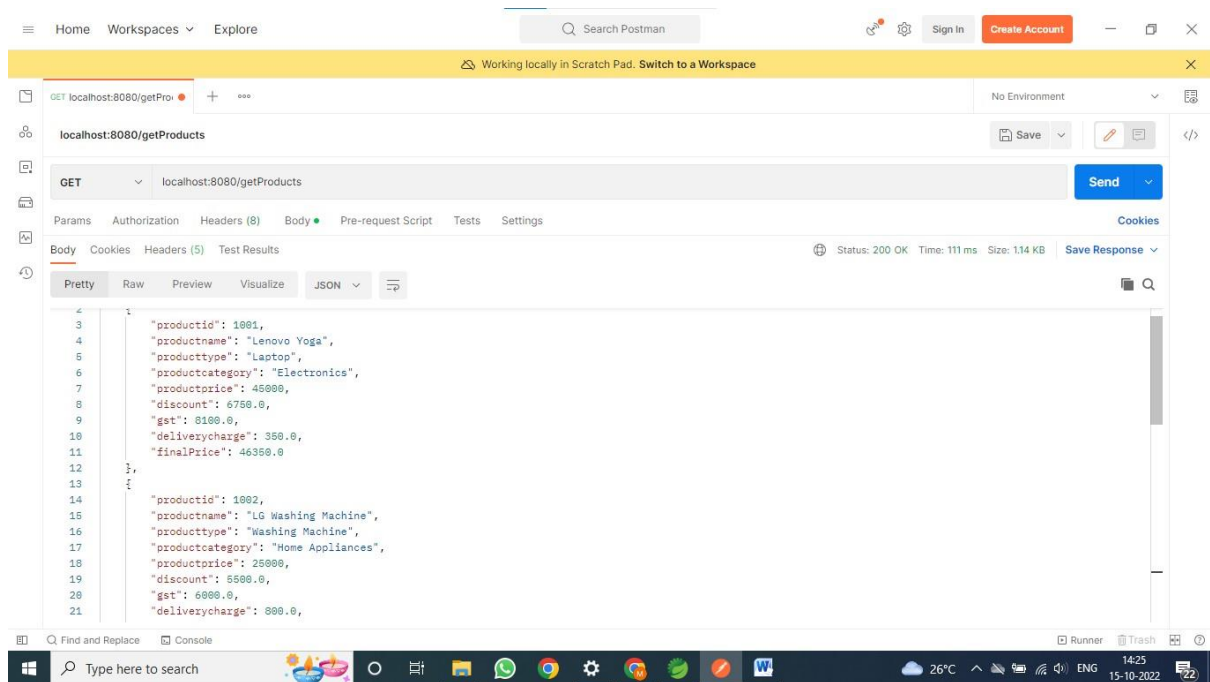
Home Workspaces Explore

Search Postman

Sign In Create Account

Working locally in Scratch Pad. Switch to a Workspace

GET localhost:8080/getPro

No Environment

localhost:8080/getProducts

Save

GET localhost:8080/getProducts

Send

Params Authorization Headers (8) Body Pre-request Script Tests Settings

Cookies

Body Cookies Headers (5) Test Results

Status: 200 OK Time: 111 ms Size: 1.14 KB Save Response

Pretty Raw Preview Visualize JSON

```
2       {
3           "productid": 1001,
4           "productname": "Lenovo Yoga",
5           "producttype": "Laptop",
6           "productcategory": "Electronics",
7           "productprice": 45000,
8           "discount": 6750.0,
9           "gst": 8100.0,
10          "deliverycharge": 350.0,
11          "finalPrice": 46350.0
12      },
13      {
14          "productid": 1002,
15          "productname": "LG Washing Machine",
16          "producttype": "Washing Machine",
17          "productcategory": "Home Appliances",
18          "productprice": 25000,
19          "discount": 5500.0,
20          "gst": 6000.0,
21          "deliverycharge": 800.0,
```

Find and Replace Console

Runner Trash

Type here to search

26°C ENG 14:25 15-10-2022 22